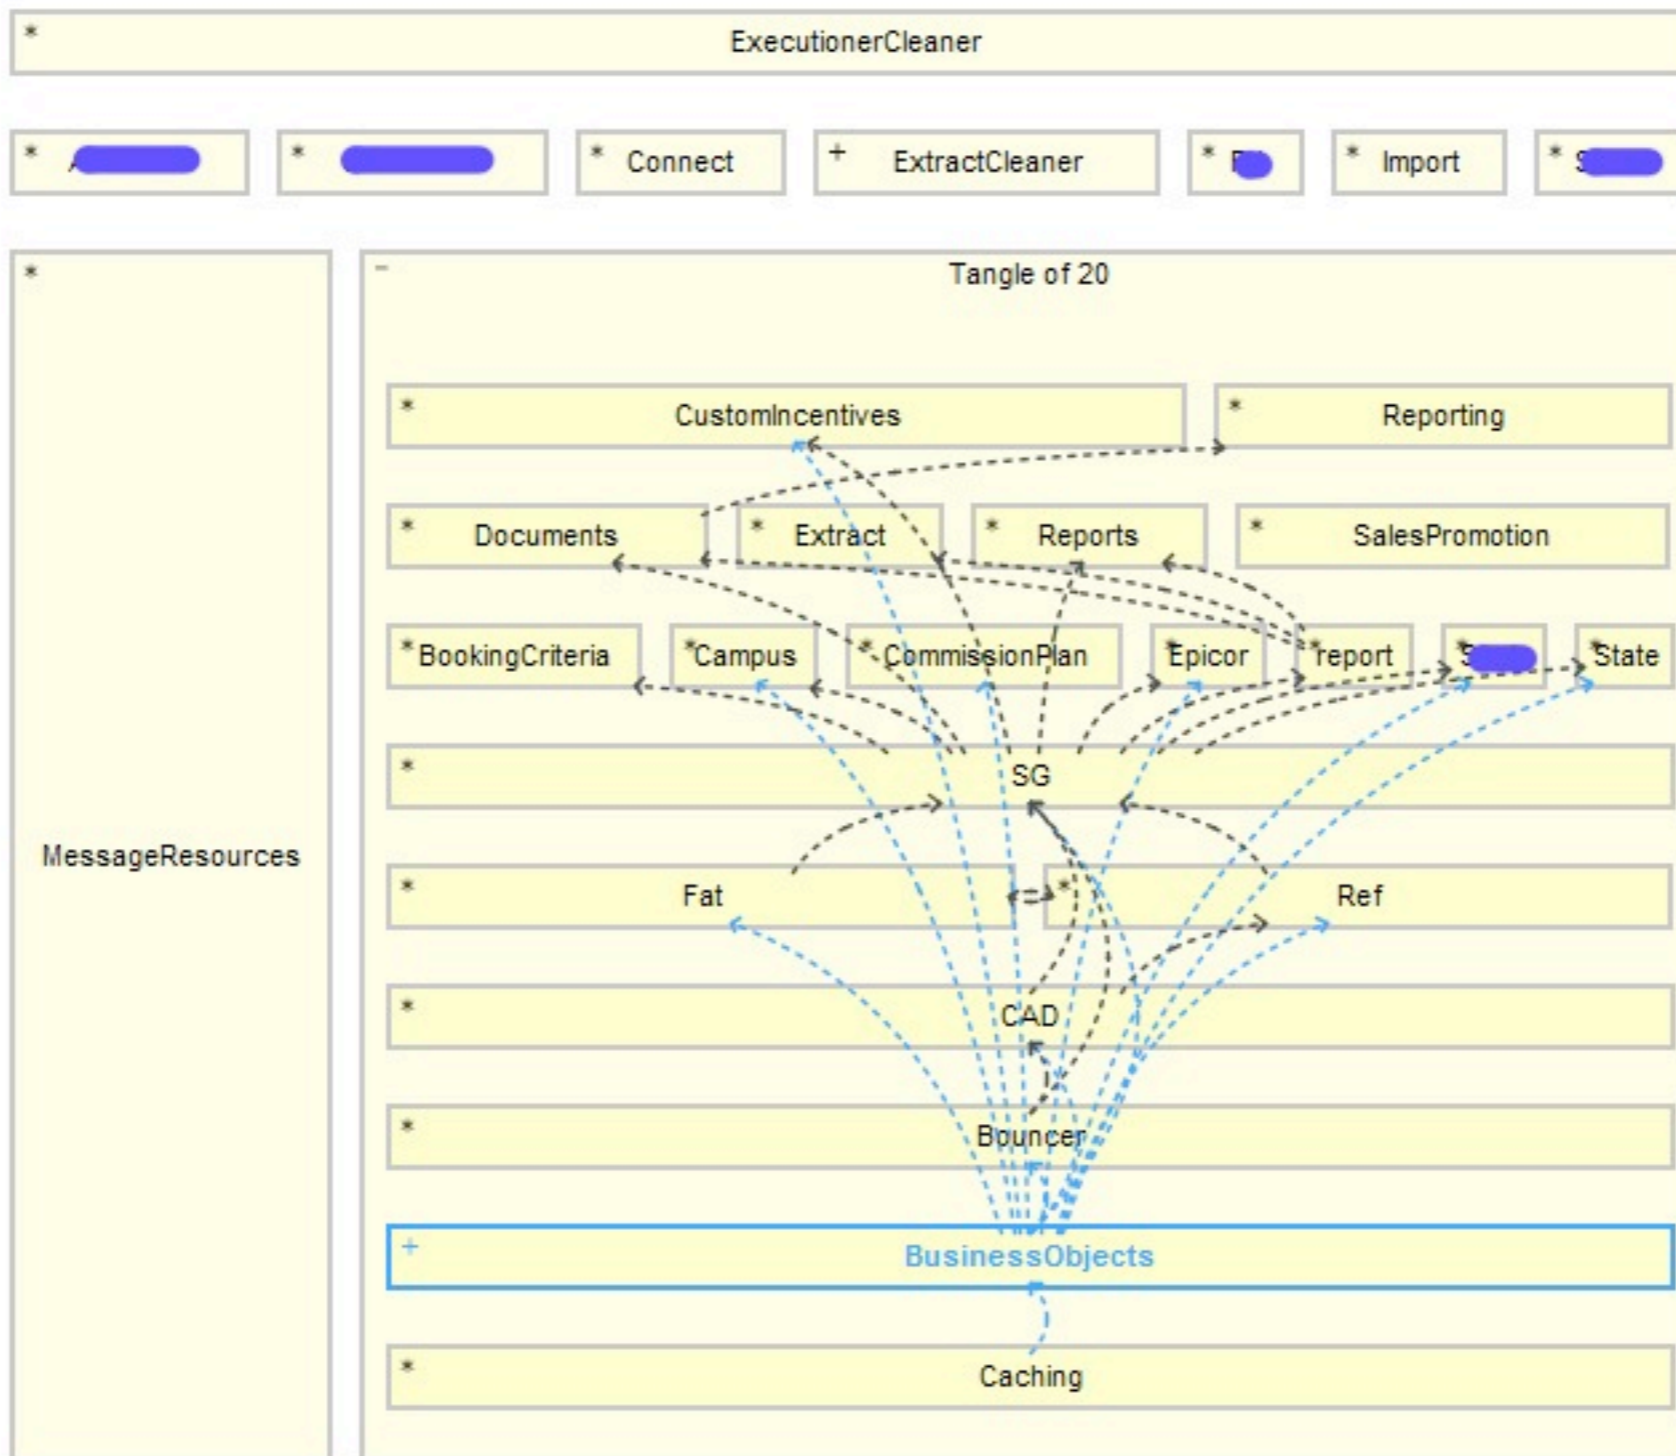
* ExecutionerCleaner

* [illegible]

* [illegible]

* Connect

+ ExtractCleaner

* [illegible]

* Import

* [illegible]

* MessageResources

− Tangle of 20

* CustomIncentives

* Reporting

* Documents

* Extract

* Reports

* SalesPromotion

* BookingCriteria

* Campus

* CommissionPlan

* Epicor

* report

* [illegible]

* State

* SG

* Fat

* Ref

* CAD

* Bouncer

+ BusinessObjects

* Caching